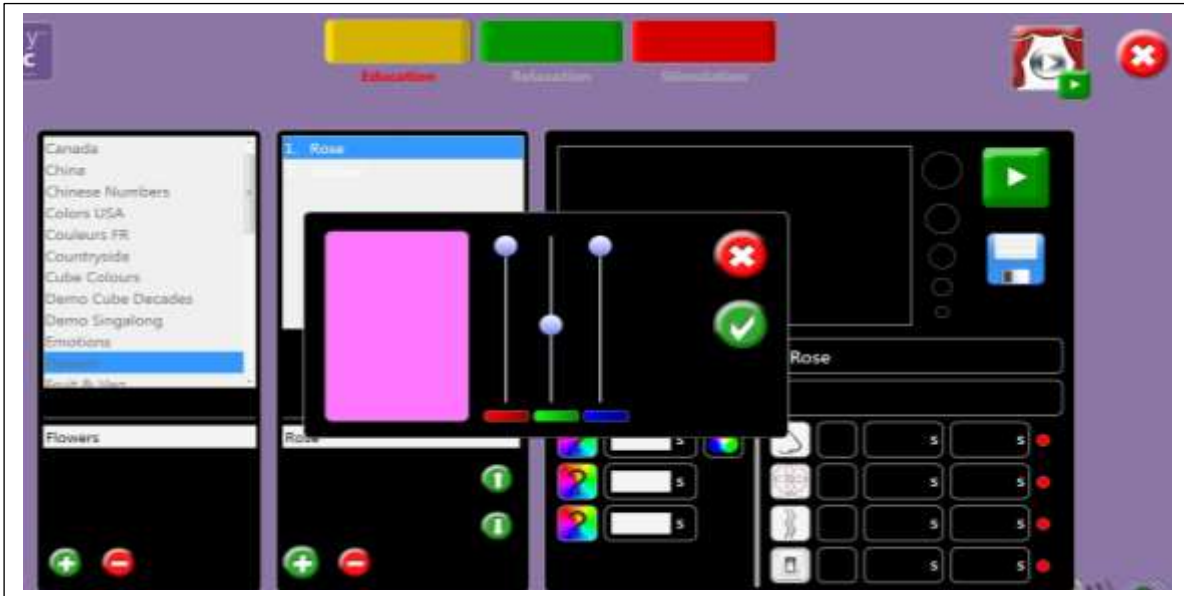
Education
Relaxation
Stimulation

Canada
China
Chinese Numbers
Colors USA
Couleurs FR
Countryside
Cube Colours
Demo Cube Decades
Demo Singalong
Emotions
Flowers
Fruit & Veg

Flowers

1. Rose

Rose

Rose

s
s
s
s
s
s
s
s
s
s
s